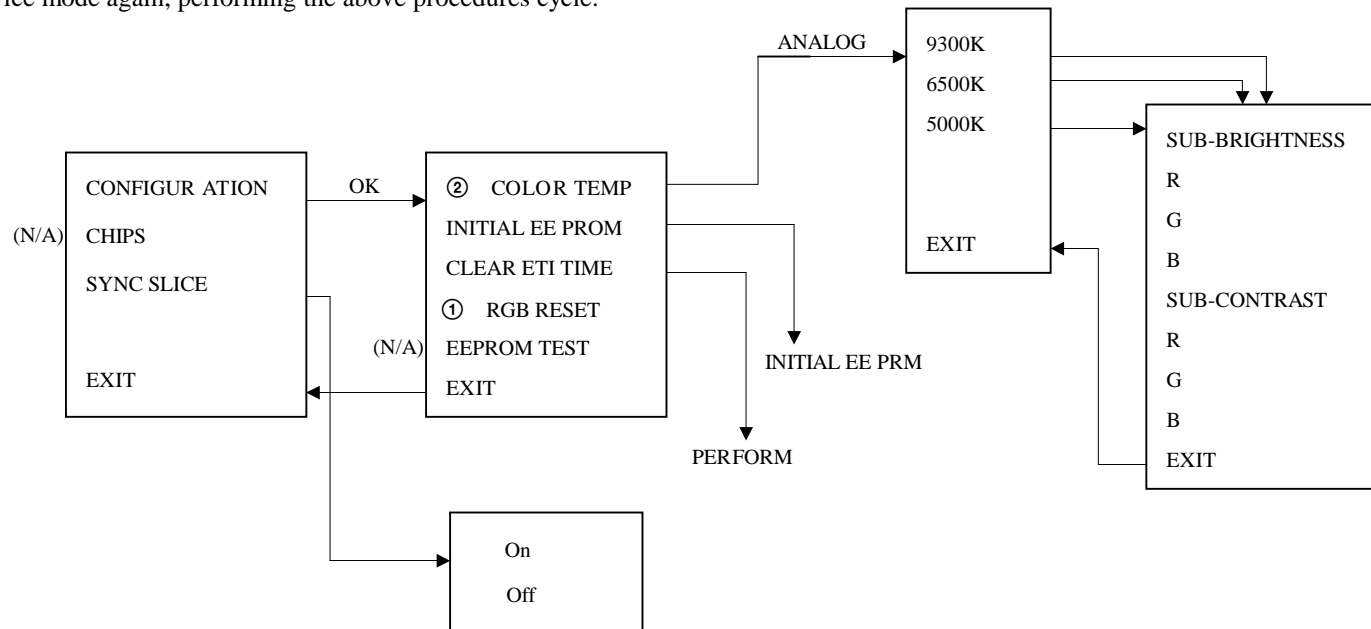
ice mode again, performing the above procedures cycle.

ANALOG

9300K
6500K
5000K

EXIT

SUB-BRIGHTNESS
R
G
B
SUB-CONTRAST
R
G
B
EXIT

CONFIGUR ATION
(N/A) CHIPS
SYNC SLICE

EXIT

OK

② COLOR TEMP
INITIAL EE PROM
CLEAR ETI TIME
① RGB RESET
(N/A) EEPROM TEST
EXIT

INITIAL EE PRM

PERFORM

On
Off